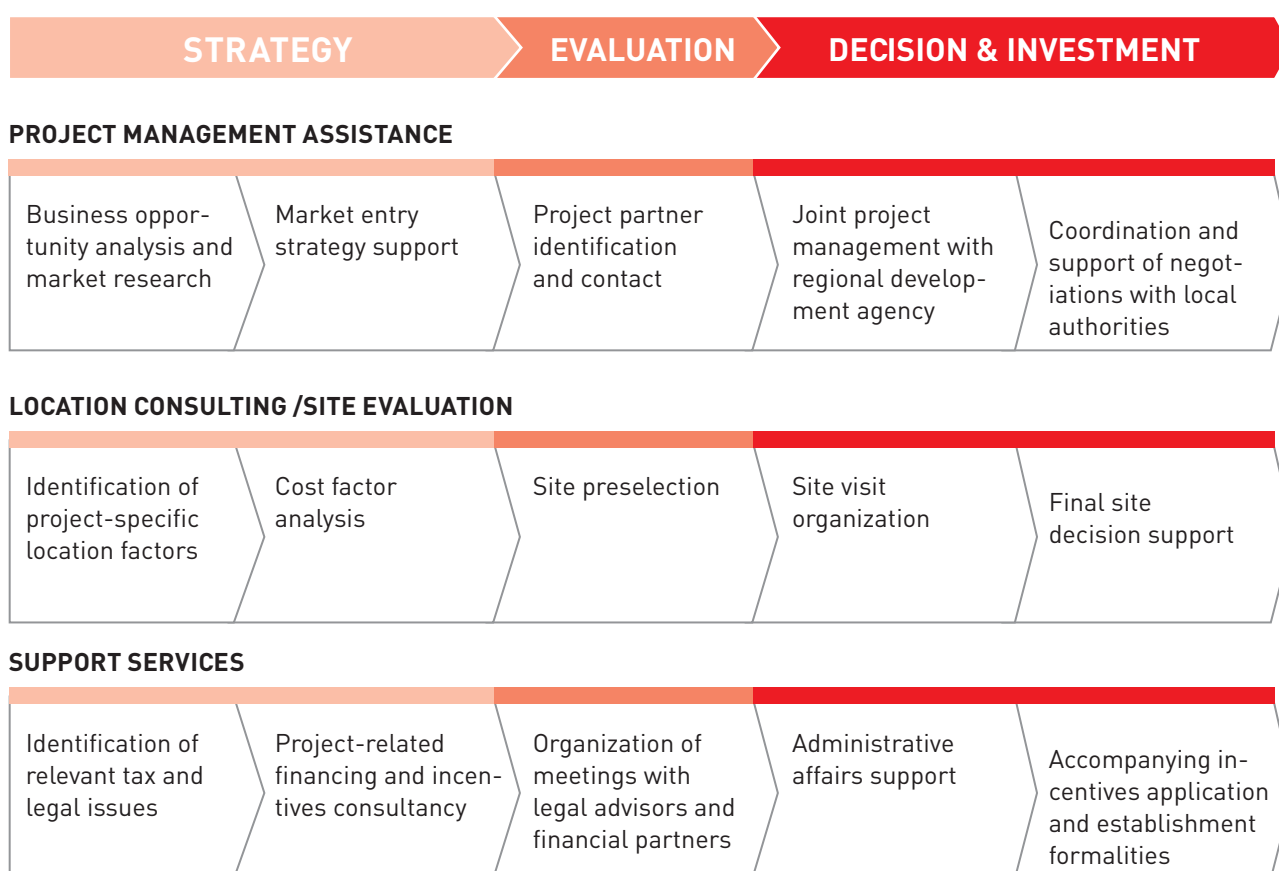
STRATEGY
EVALUATION
DECISION & INVESTMENT

PROJECT MANAGEMENT ASSISTANCE

Business opportunity analysis and market research

Market entry strategy support

Project partner identification and contact

Joint project management with regional development agency

Coordination and support of negotiations with local authorities

LOCATION CONSULTING /SITE EVALUATION

Identification of project-specific location factors

Cost factor analysis

Site preselection

Site visit organization

Final site decision support

SUPPORT SERVICES

Identification of relevant tax and legal issues

Project-related financing and incentives consultancy

Organization of meetings with legal advisors and financial partners

Administrative affairs support

Accompanying incentives application and establishment formalities